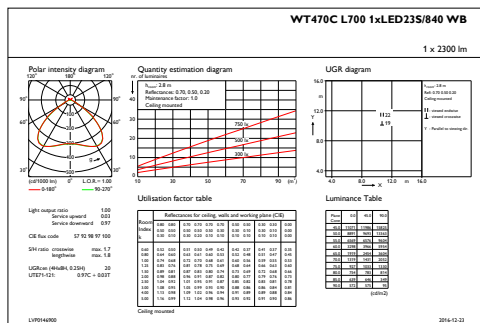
WT470C L700 1xLED23S/840 WB

1 x 2300 lm

Polar intensity diagram

120° 180° 120°

90° 90°

60° 60°

30° 0° 30°

(cd/1000 lm) 0° L.O.R. = 1.00

0-180° 90-270°

Light output ratio 1.00
Service upward 0.03
Service downward 0.97

CIE flux code 57 92 98 97 100

S/H ratio crosswise max. 1.7
lengthwise max. 1.8

UGRcen (4H+8H, 0.25H) 20
UTE71-121: 0.97C + 0.03T

Quantity estimation diagram

nr. of luminaires

$h_{room}$: 2.8 m
Reflectances: 0.70, 0.50, 0.20
Maintenance factor: 1.0
Ceiling mounted

750 lx

500 lx

200 lx

10 30 50 70 90 (m²)

Utilisation factor table

Reflectances for ceiling, walls and working plane (CIE)

Room Index k

Ceiling mounted

UGR diagram

$h_{room}$: 2.8 m
Refl: 0.70 0.50 0.20
Ceiling mounted

Y

H22
19

4.0 8.0 12.0 m 16.0
X

Luminance Table

(cd/m2)

LVP0146900

2016-12-23